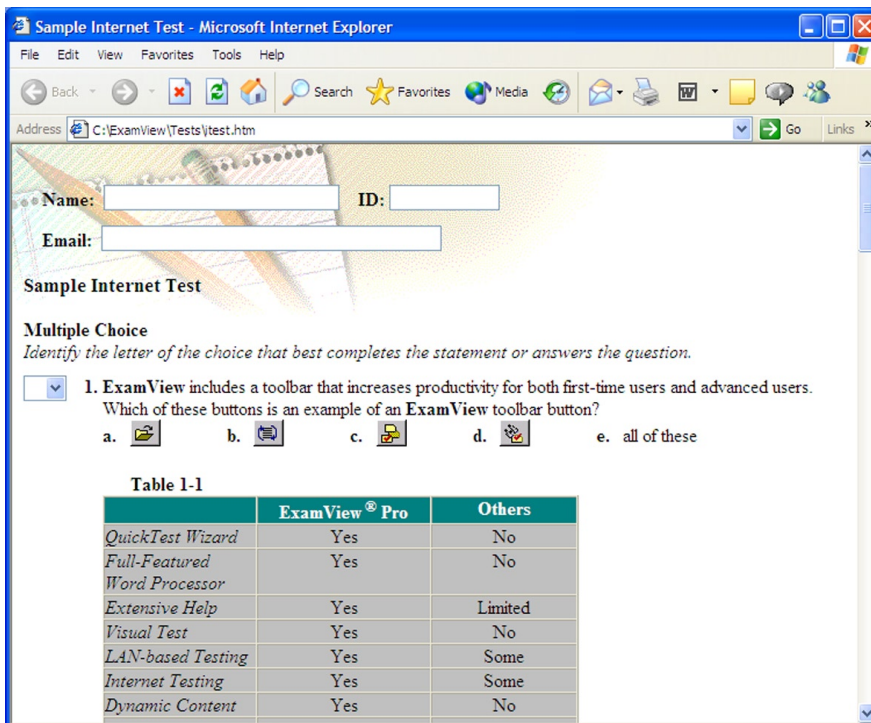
Sample Internet Test - Microsoft Internet Explorer

File Edit View Favorites Tools Help

Back Search Favorites Media

Address C:\ExamView\Tests\test.htm Go Links

Name: ID:

Email:

Sample Internet Test

Multiple Choice
Identify the letter of the choice that best completes the statement or answers the question.

1. ExamView includes a toolbar that increases productivity for both first-time users and advanced users. Which of these buttons is an example of an ExamView toolbar button?
a. b. c. d. e. all of these

Table 1-1

| | ExamView® Pro | Others |
|---|---|---|
| QuickTest Wizard | Yes | No |
| Full-Featured Word Processor | Yes | No |
| Extensive Help | Yes | Limited |
| Visual Test | Yes | No |
| LAN-based Testing | Yes | Some |
| Internet Testing | Yes | Some |
| Dynamic Content | Yes | No |